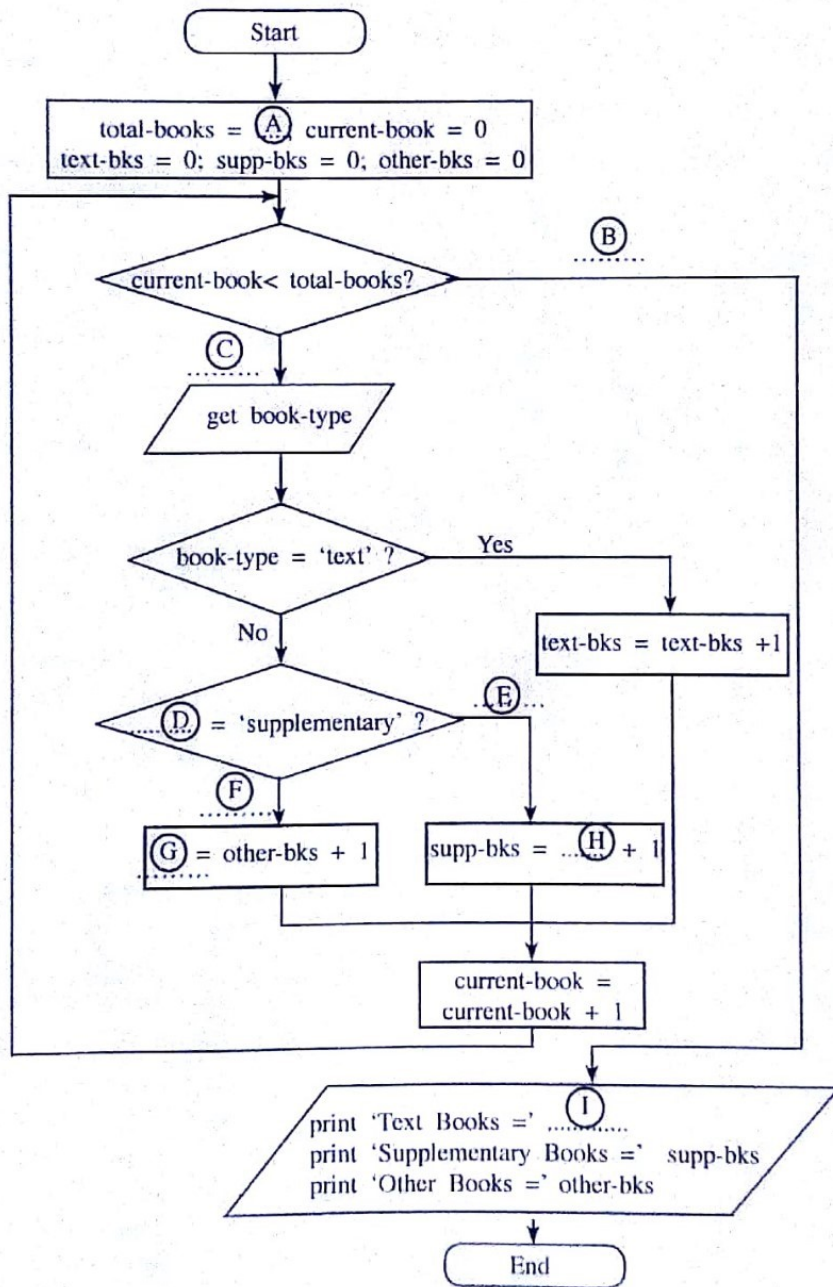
Start

total-books = (A) current-book = 0
text-bks = 0; supp-bks = 0; other-bks = 0

(B) ........

current-book< total-books?

(C) ........

get book-type

book-type = 'text' ?

Yes

text-bks = text-bks +1

No

....(D) = 'supplementary' ?

....(E)....

(F) ........

(G) = other-bks + 1
.........

supp-bks = ....(H) + 1

current-book = current-book + 1

print 'Text Books =' (I) ..........
print 'Supplementary Books =' supp-bks
print 'Other Books =' other-bks

End